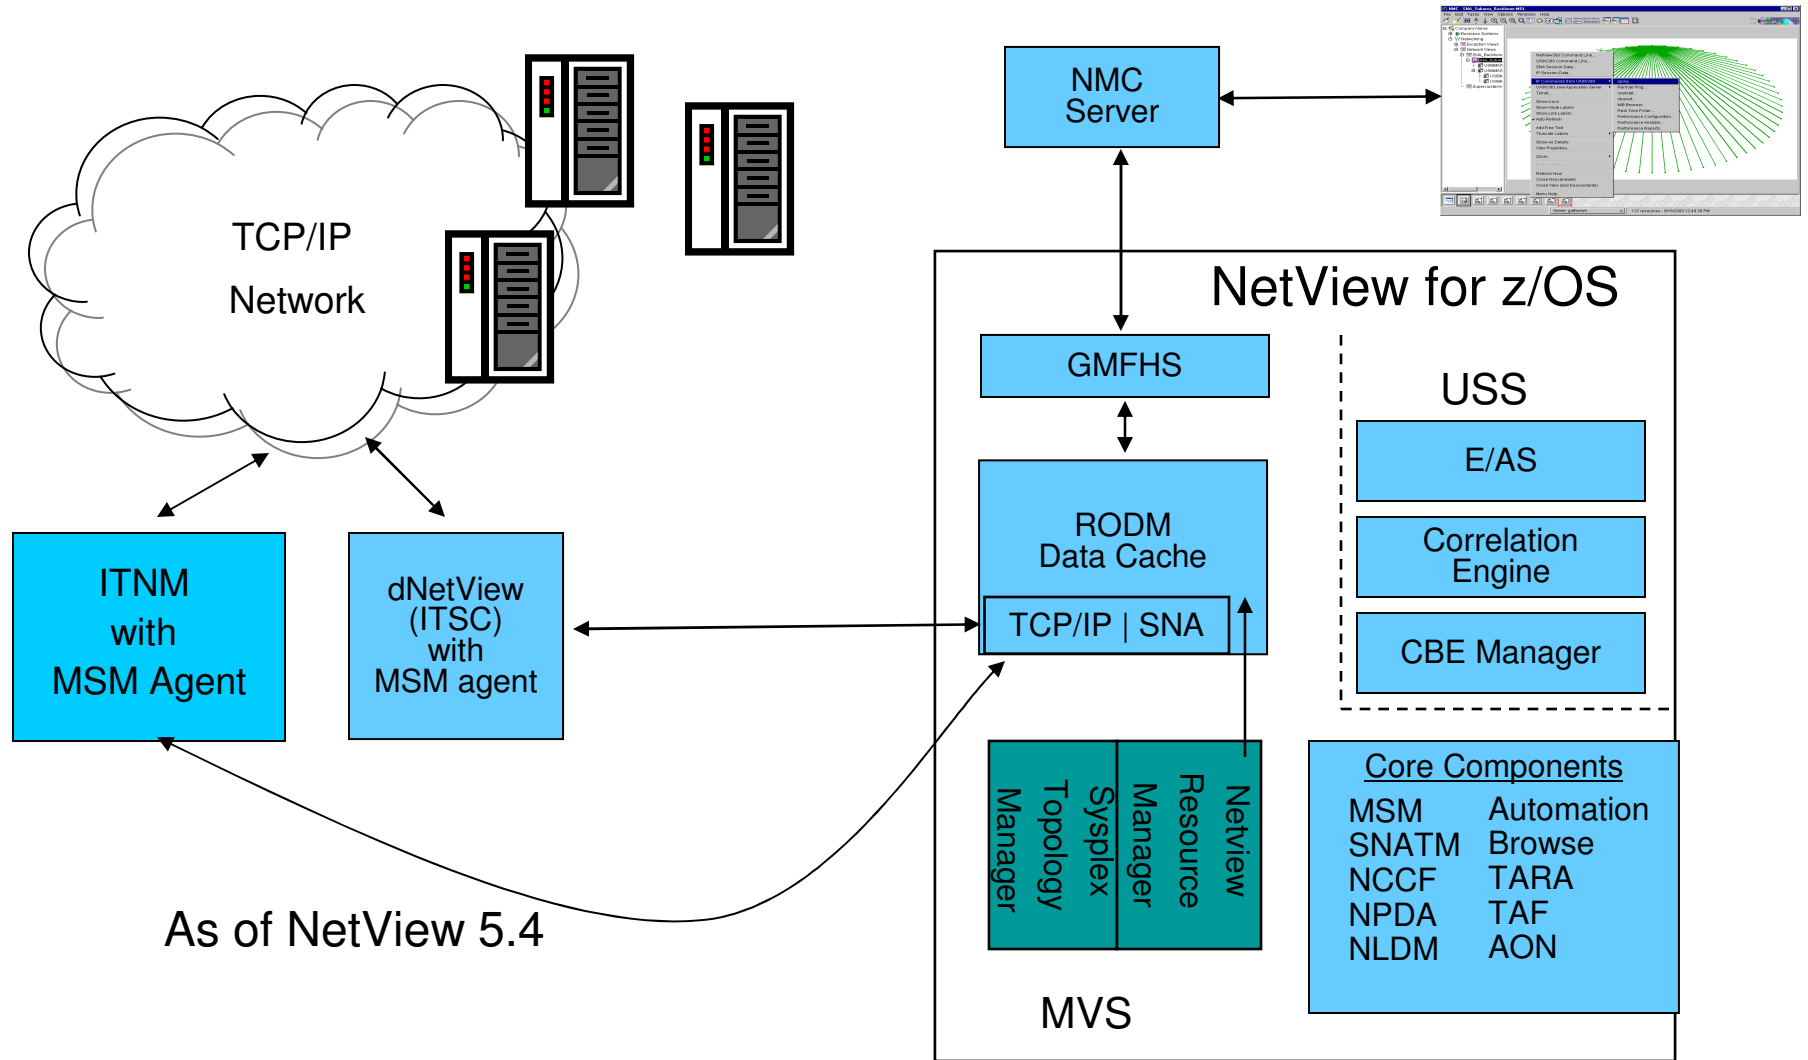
TCP/IP
Network

NMC
Server

NetView for z/OS

GMFHS

USS

E/AS

Correlation
Engine

CBE Manager

RODM
Data Cache

TCP/IP | SNA

ITNM
with
MSM Agent

dNetView
(ITSC)
with
MSM agent

Sysplex
Topology
Manager

Netview
Resource
Manager

Core Components

MSM
SNATM
NCCF
NPDA
NLDM

Automation
Browse
TARA
TAF
AON

As of NetView 5.4

MVS